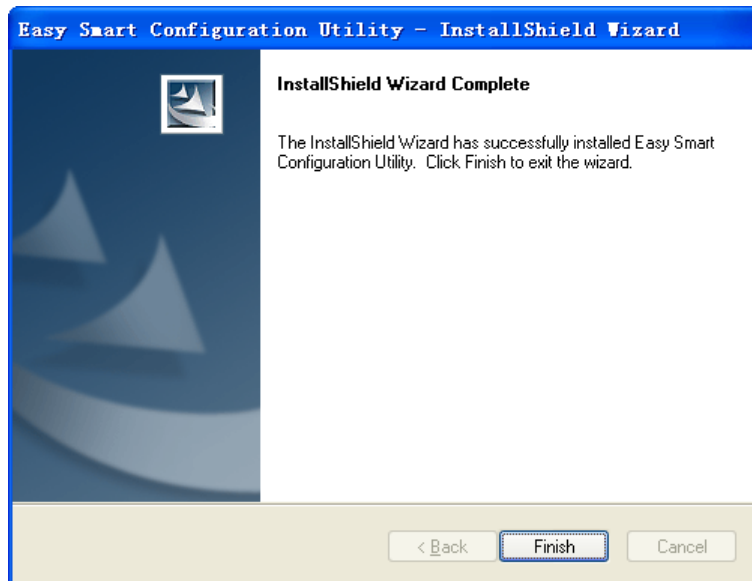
Easy Smart Configuration Utility - InstallShield Wizard

InstallShield Wizard Complete

The InstallShield Wizard has successfully installed Easy Smart Configuration Utility. Click Finish to exit the wizard.

< Back

Finish

Cancel